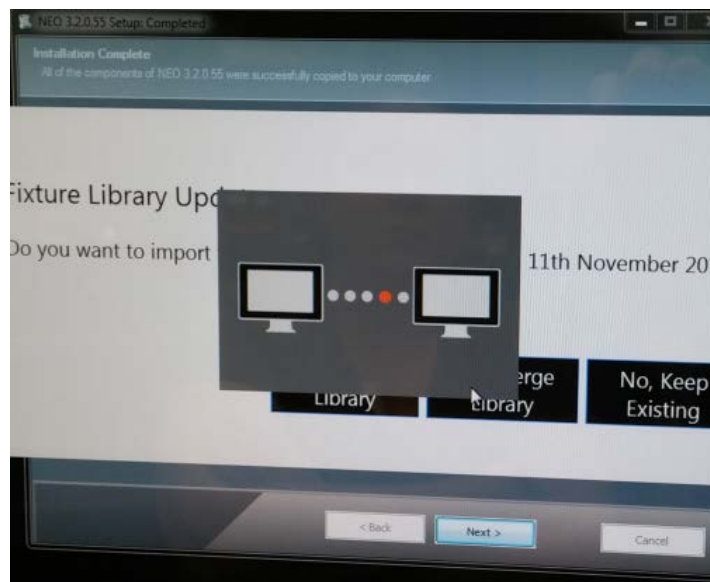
NEO 3.2.0.55 Setup: Completed

Installation Complete
All of the components of NEO 3.2.0.55 were successfully copied to your computer

Fixture Library Upd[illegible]

Do you want to import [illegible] 11th November 20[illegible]

Library

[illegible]erge Library

No, Keep Existing

< Back

Next >

Cancel